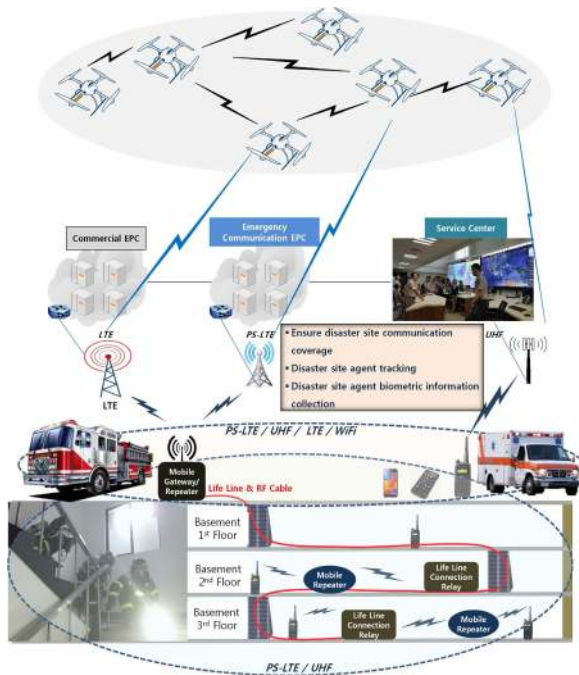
Commercial EPC

Emergency Communication EPC

Service Center

LTE

PS-LTE

UHF

• Ensure disaster site communication coverage
• Disaster site agent tracking
• Disaster site agent biometric information collection

LTE

PS-LTE / UHF / LTE / WiFi

Mobile Gateway/ Repeater

Life Line & RF Cable

Basement 1st Floor

Basement 2nd Floor

Mobile Repeater

Life Line Connection Relay

Basement 3rd Floor

Life Line Connection Relay

Mobile Repeater

PS-LTE / UHF